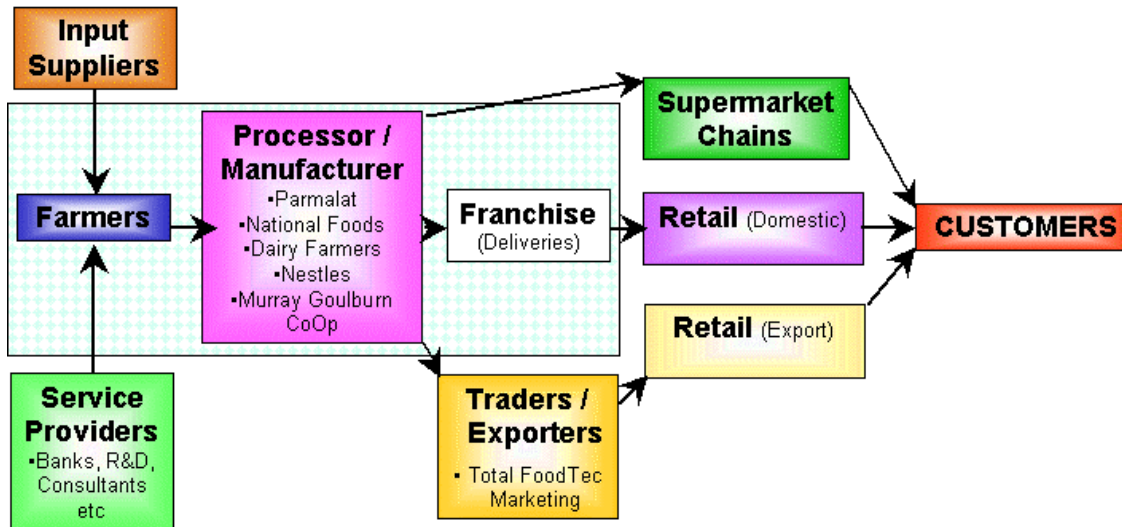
Input Suppliers

Farmers

Service Providers
▪Banks, R&D, Consultants etc

Processor / Manufacturer
▪Parmalat
▪National Foods
▪Dairy Farmers
▪Nestles
▪Murray Goulburn CoOp

Franchise (Deliveries)

Traders / Exporters
▪ Total FoodTec Marketing

Supermarket Chains

Retail (Domestic)

Retail (Export)

CUSTOMERS